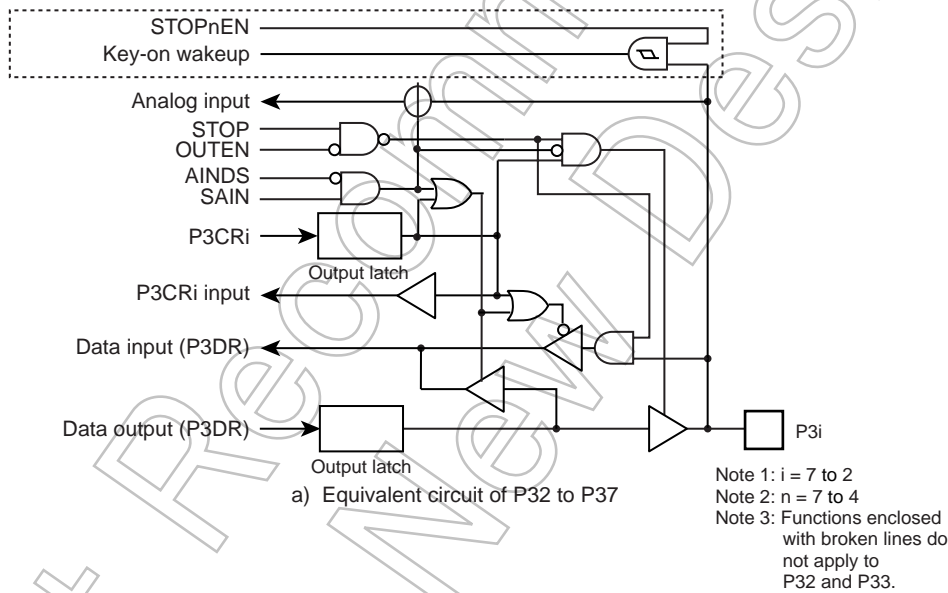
STOPnEN
Key-on wakeup
Analog input
STOP
OUTEN
AINDS
SAIN
P3CRi
Output latch
P3CRi input
Data input (P3DR)
Data output (P3DR)
Output latch
P3i
a) Equivalent circuit of P32 to P37

Note 1: i = 7 to 2
Note 2: n = 7 to 4
Note 3: Functions enclosed with broken lines do not apply to P32 and P33.